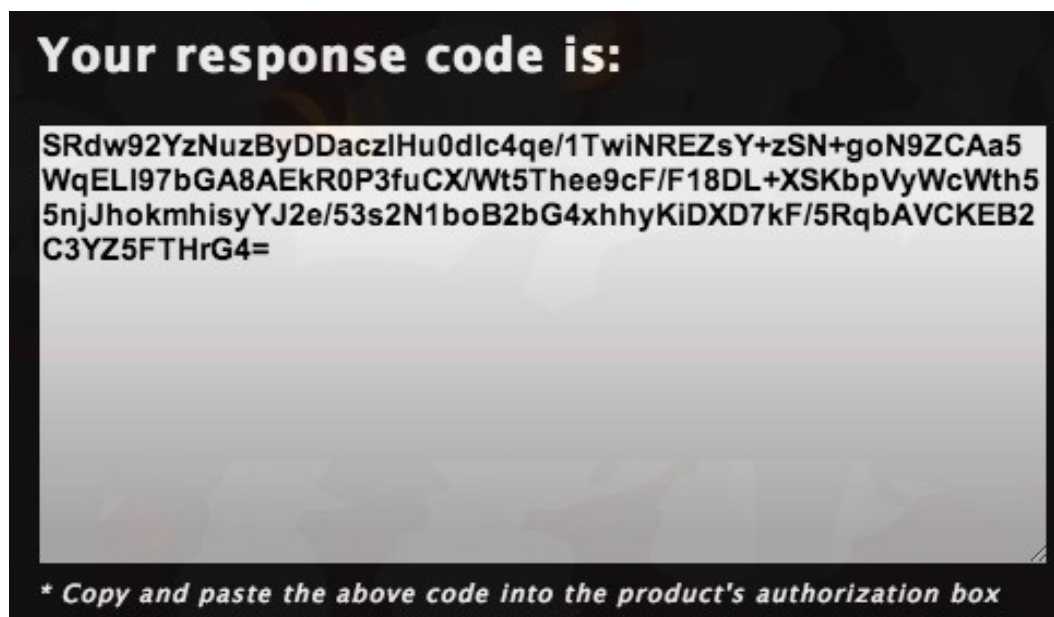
Your response code is:

SRdw92YzNuzByDDaczlHu0dlc4qe/1TwiNREZsY+zSN+goN9ZCAa5WqELl97bGA8AEkR0P3fuCX/Wt5Thee9cF/F18DL+XSKbpVyWcWth55njJhokmhisyYJ2e/53s2N1boB2bG4xhhyKiDXD7kF/5RqbAVCKEB2C3YZ5FTHrG4=

* Copy and paste the above code into the product's authorization box